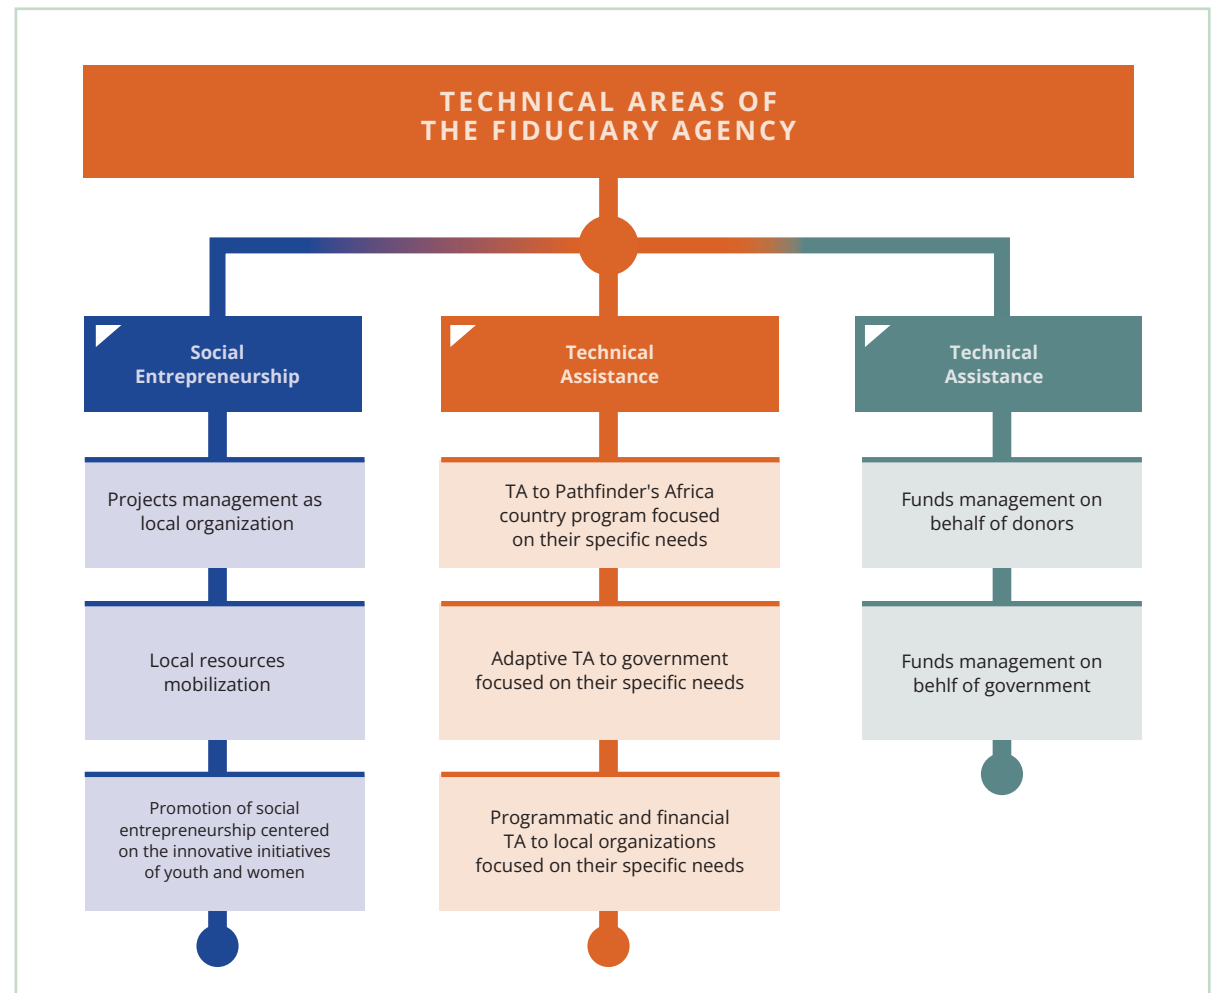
TECHNICAL AREAS OF THE FIDUCIARY AGENCY

Social Entrepreneurship

Projects management as local organization

Local resources mobilization

Promotion of social entrepreneurship centered on the innovative initiatives of youth and women

Technical Assistance

TA to Pathfinder's Africa country program focused on their specific needs

Adaptive TA to government focused on their specific needs

Programmatic and financial TA to local organizations focused on their specific needs

Technical Assistance

Funds management on behalf of donors

Funds management on behlf of government